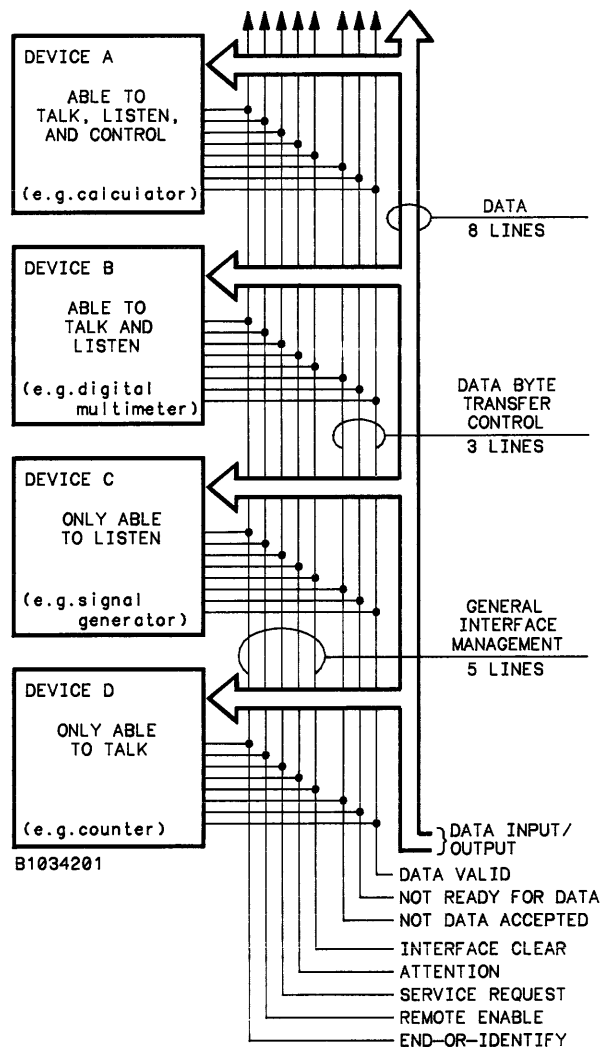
DEVICE A

ABLE TO TALK, LISTEN, AND CONTROL

(e.g.calculator)

DATA
8 LINES

DEVICE B

ABLE TO TALK AND LISTEN

(e.g.digital multimeter)

DATA BYTE TRANSFER CONTROL
3 LINES

DEVICE C

ONLY ABLE TO LISTEN

(e.g.signal generator)

GENERAL INTERFACE MANAGEMENT
5 LINES

DEVICE D

ONLY ABLE TO TALK

(e.g.counter)

B1034201

DATA INPUT/ OUTPUT
DATA VALID
NOT READY FOR DATA
NOT DATA ACCEPTED
INTERFACE CLEAR
ATTENTION
SERVICE REQUEST
REMOTE ENABLE
END-OR-IDENTIFY